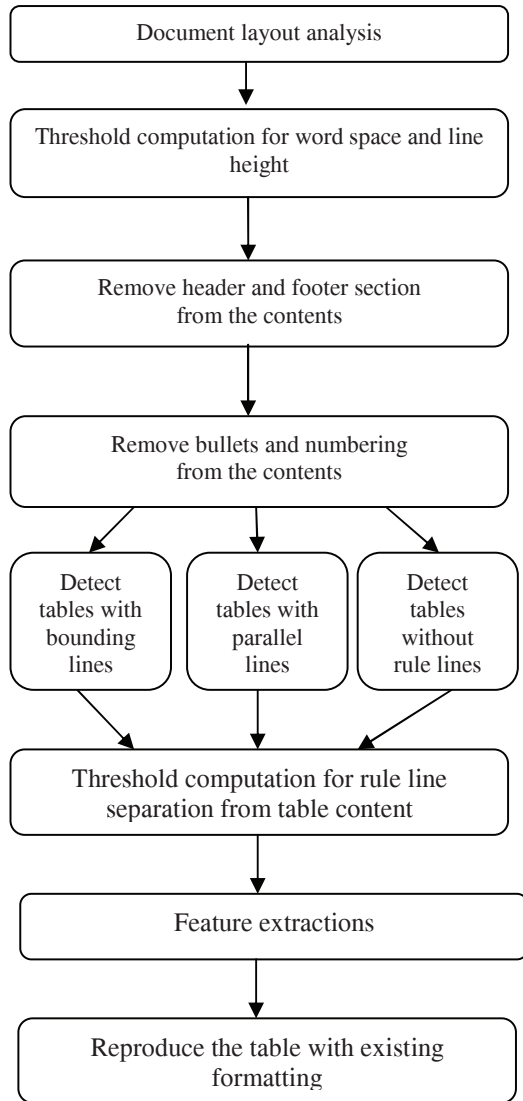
Document layout analysis

Threshold computation for word space and line height

Remove header and footer section from the contents

Remove bullets and numbering from the contents

Detect tables with bounding lines

Detect tables with parallel lines

Detect tables without rule lines

Threshold computation for rule line separation from table content

Feature extractions

Reproduce the table with existing formatting